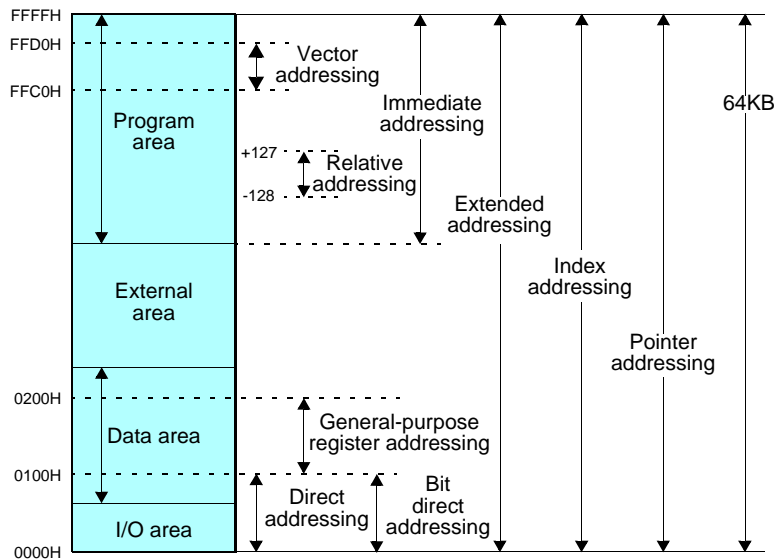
FFFFH
FFD0H
FFC0H
Program area
Vector addressing
Immediate addressing
64KB
+127
Relative addressing
-128
Extended addressing
External area
Index addressing
Pointer addressing
0200H
Data area
General-purpose register addressing
0100H
Direct addressing
Bit direct addressing
I/O area
0000H